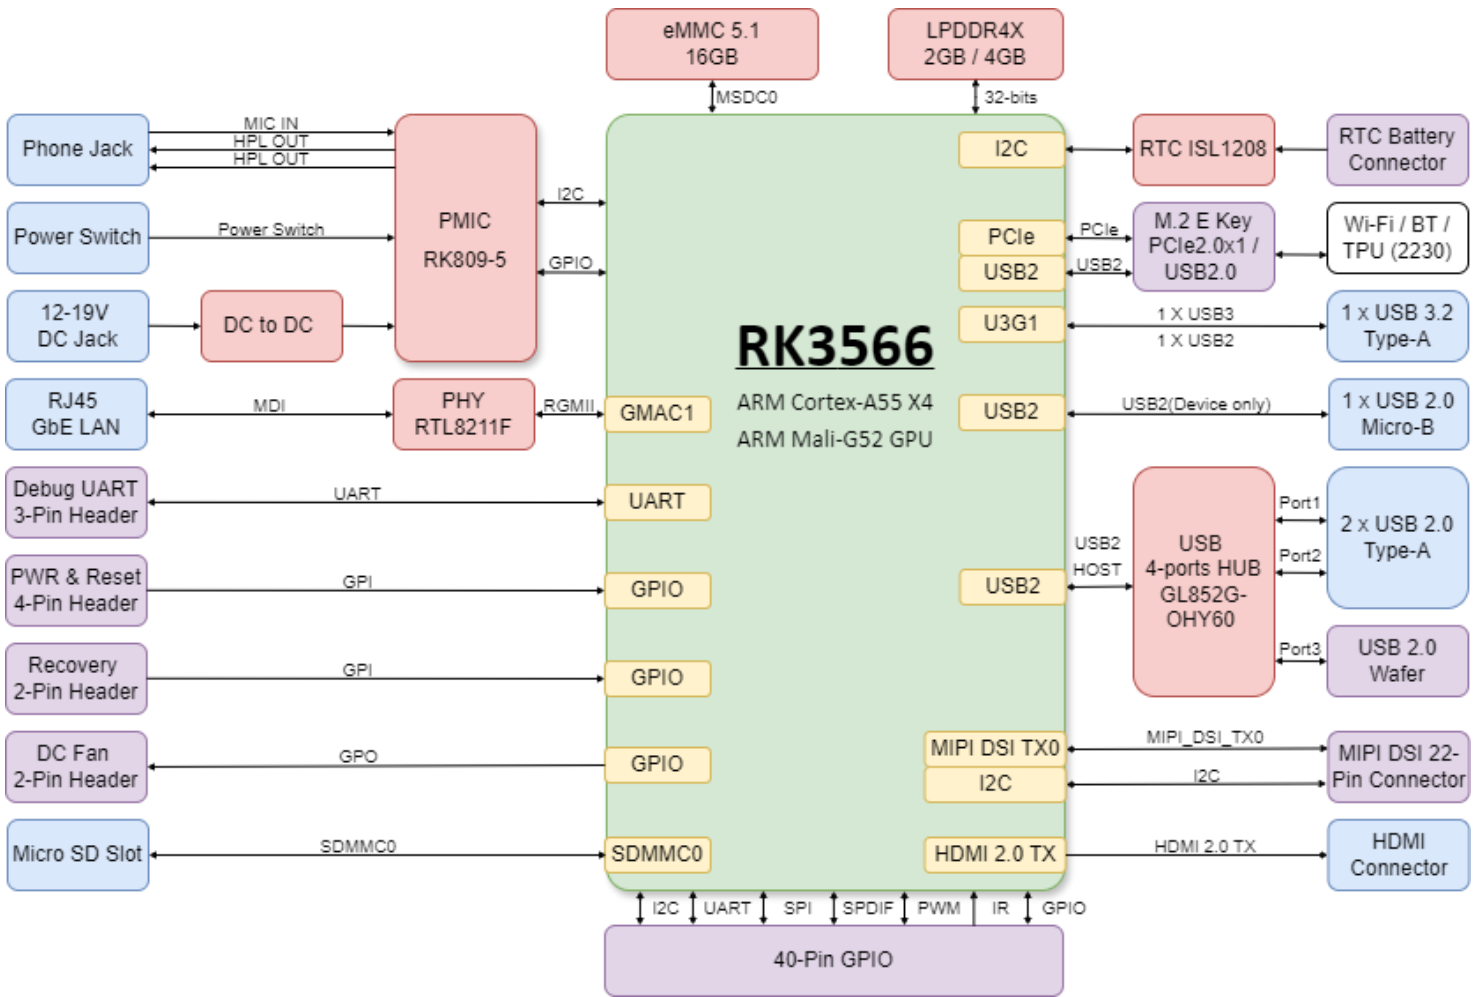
eMMC 5.1
16GB

LPDDR4X
2GB / 4GB

MSDC0

32-bits

Phone Jack

MIC IN
HPL OUT
HPL OUT

PMIC
RK809-5

I2C

GPIO

Power Switch

Power Switch

12-19V
DC Jack

DC to DC

RJ45
GbE LAN

MDI

PHY
RTL8211F

RGMII

GMAC1

RK3566

ARM Cortex-A55 X4
ARM Mali-G52 GPU

I2C

RTC ISL1208

RTC Battery
Connector

PCIe

PCIe

USB2

USB2

M.2 E Key
PCIe2.0x1 /
USB2.0

Wi-Fi / BT /
TPU (2230)

U3G1

1 X USB3
1 X USB2

1 x USB 3.2
Type-A

USB2

USB2(Device only)

1 x USB 2.0
Micro-B

Debug UART
3-Pin Header

UART

UART

USB2
HOST

USB
4-ports HUB
GL852G-
OHY60

Port1

Port2

2 x USB 2.0
Type-A

PWR & Reset
4-Pin Header

GPI

GPIO

USB2

Recovery
2-Pin Header

GPI

GPIO

Port3

USB 2.0
Wafer

DC Fan
2-Pin Header

GPO

GPIO

MIPI DSI TX0

MIPI_DSI_TX0

MIPI DSI 22-
Pin Connector

I2C

I2C

Micro SD Slot

SDMMC0

SDMMC0

HDMI 2.0 TX

HDMI 2.0 TX

HDMI
Connector

I2C UART SPI SPDIF PWM IR GPIO

40-Pin GPIO